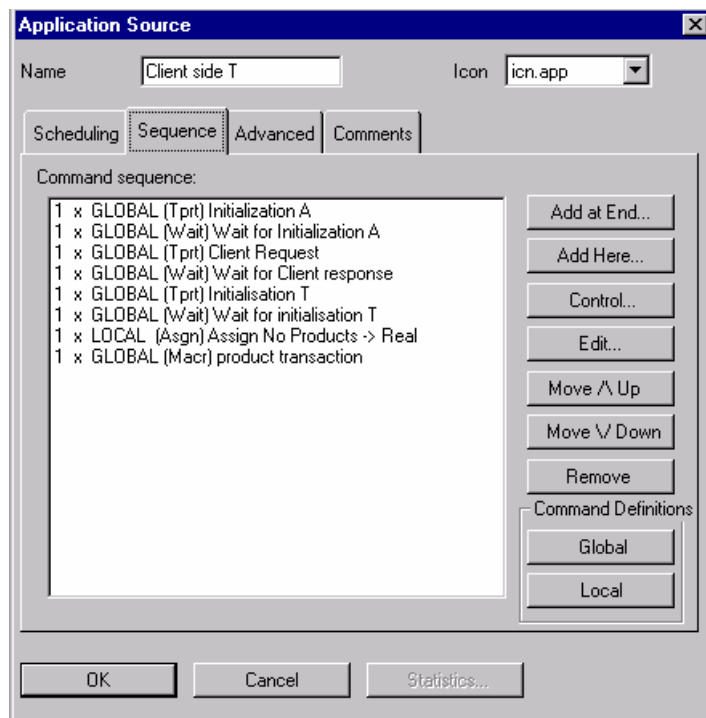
Application Source

Name Client side T

Icon icn.app

Scheduling Sequence Advanced Comments

Command sequence:

1 x GLOBAL (Tprt) Initialization A
1 x GLOBAL (Wait) Wait for Initialization A
1 x GLOBAL (Tprt) Client Request
1 x GLOBAL (Wait) Wait for Client response
1 x GLOBAL (Tprt) Initialisation T
1 x GLOBAL (Wait) Wait for initialisation T
1 x LOCAL (Asgn) Assign No Products -> Real
1 x GLOBAL (Macr) product transaction

Add at End...

Add Here...

Control...

Edit...

Move /\ Up

Move \/ Down

Remove

Command Definitions

Global

Local

OK

Cancel

Statistics...